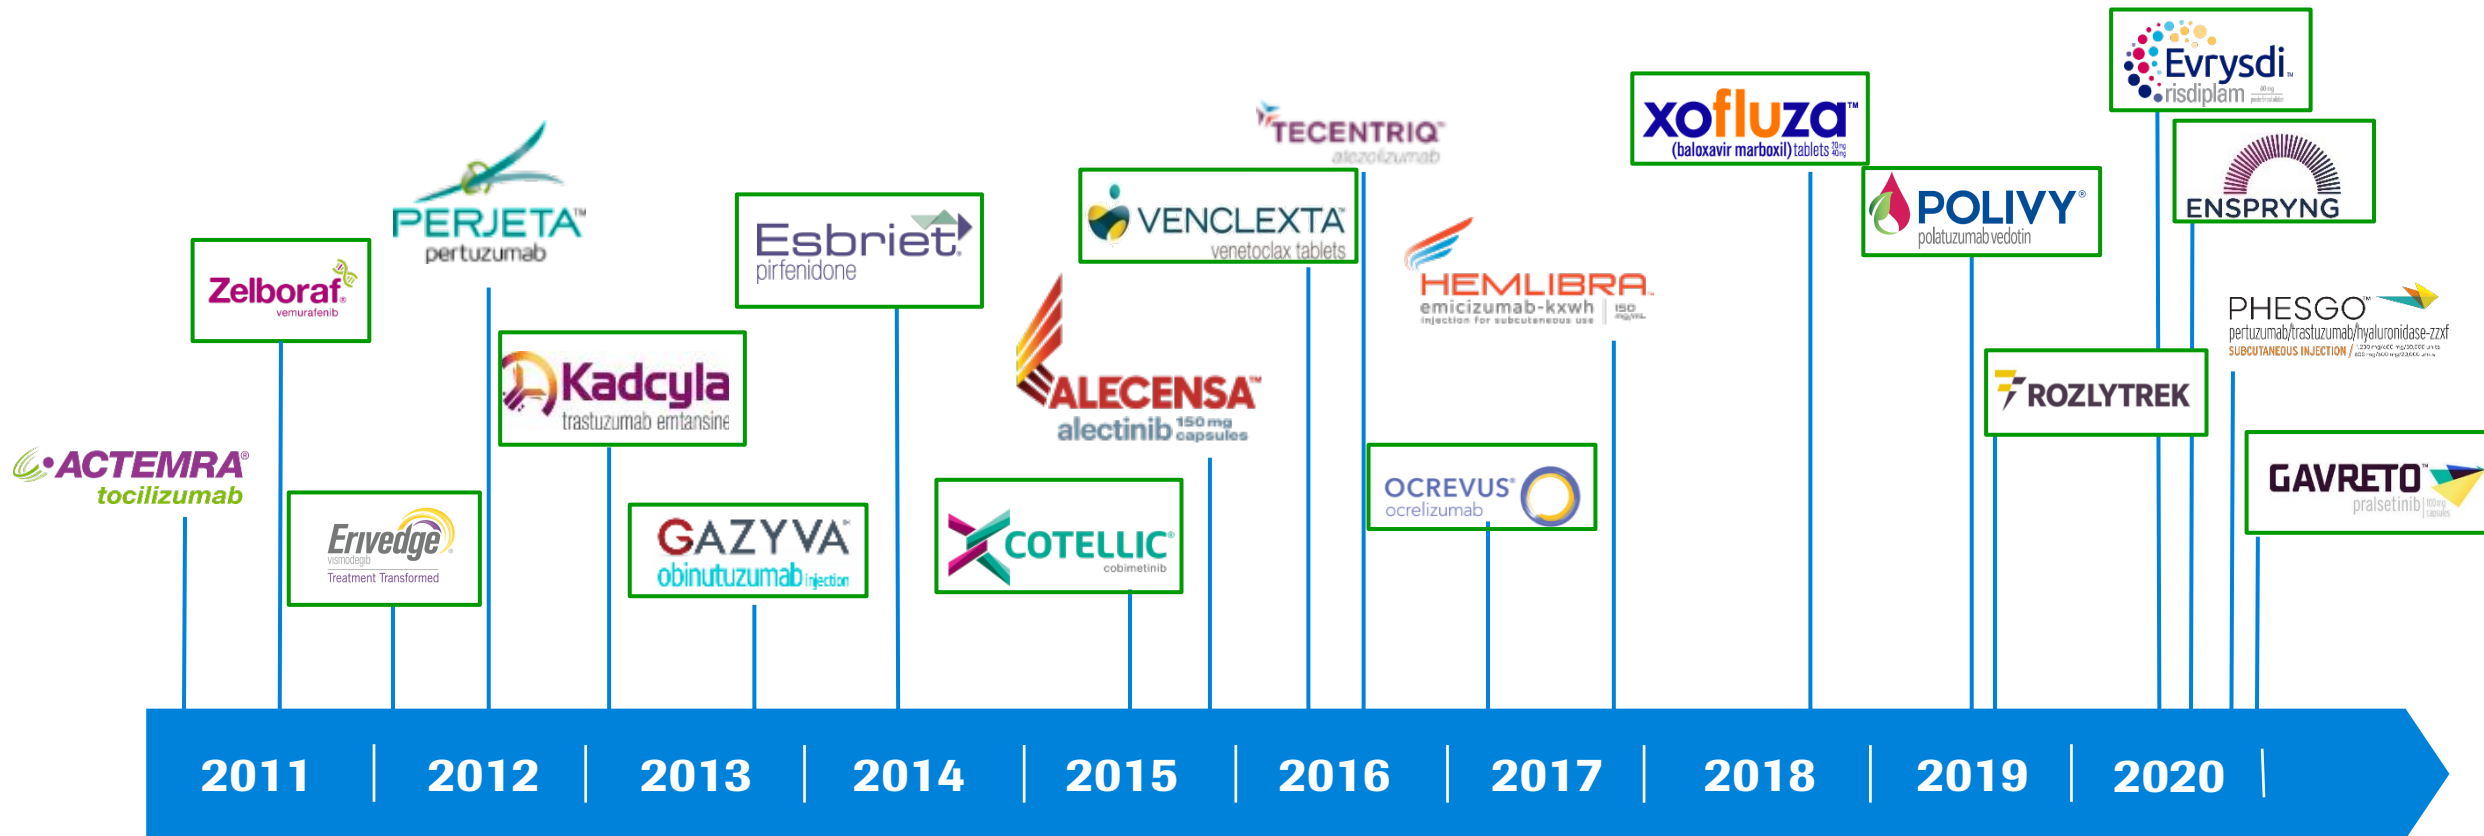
ACTEMRA®
tocilizumab

Zelboraf®
vemurafenib

Erivedge®
vismodegib
Treatment Transformed

PERJETA™
pertuzumab

Kadcyla
trastuzumab emtansine

GAZYVA®
obinutuzumab injection

Esbriet®
pirfenidone

COTELLIC®
cobimetinib

ALECENSA®
alectinib 150 mg capsules

VENCLEXTA®
venetoclax tablets

TECENTRIQ®
atezolizumab

HEMLIBRA®
emicizumab-kxwh
injection for subcutaneous use

OCREVUS®
ocrelizumab

xofluza™
(baloxavir marboxil) tablets

POLIVY®
polatuzumab vedotin

ROZLYTREK

Evrysdi
risdiplam

ENSPRYNG

PHESGO™
pertuzumab/trastuzumab/hyaluronidase-zzxf
SUBCUTANEOUS INJECTION

GAVRETO™
pralsetinib

2011
2012
2013
2014
2015
2016
2017
2018
2019
2020